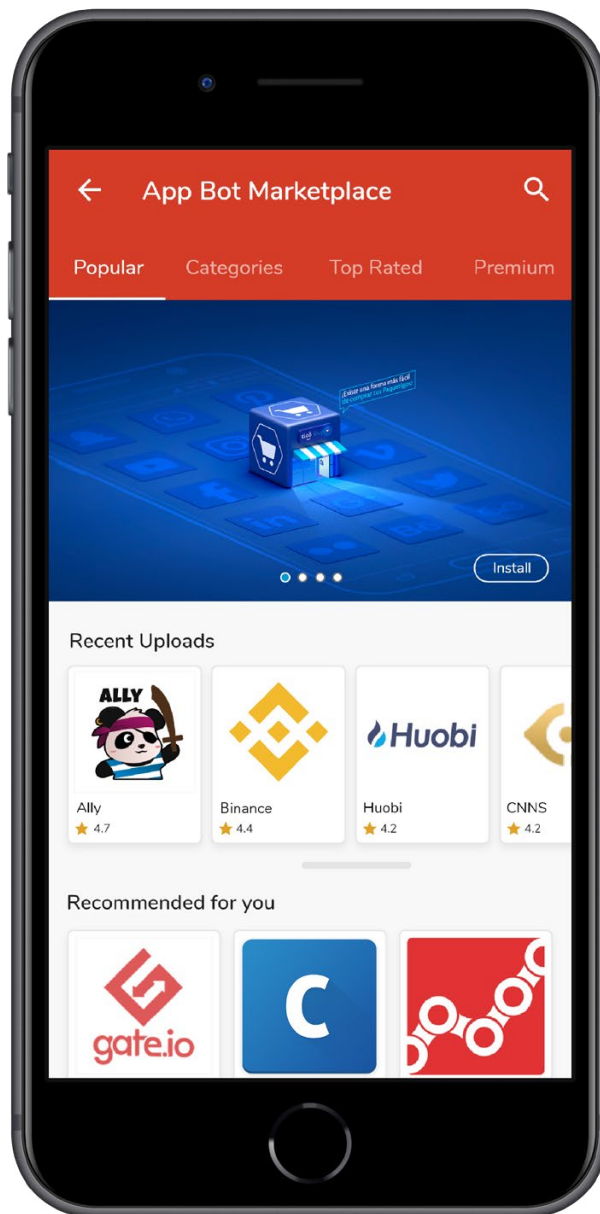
App Bot Marketplace

Popular Categories Top Rated Premium

¿Existe una forma más fácil de comprar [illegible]

Install

Recent Uploads

ALLY

Ally
4.7

Binance
4.4

Huobi

Huobi
4.2

CNNS
4.2

Recommended for you

gate.io

C